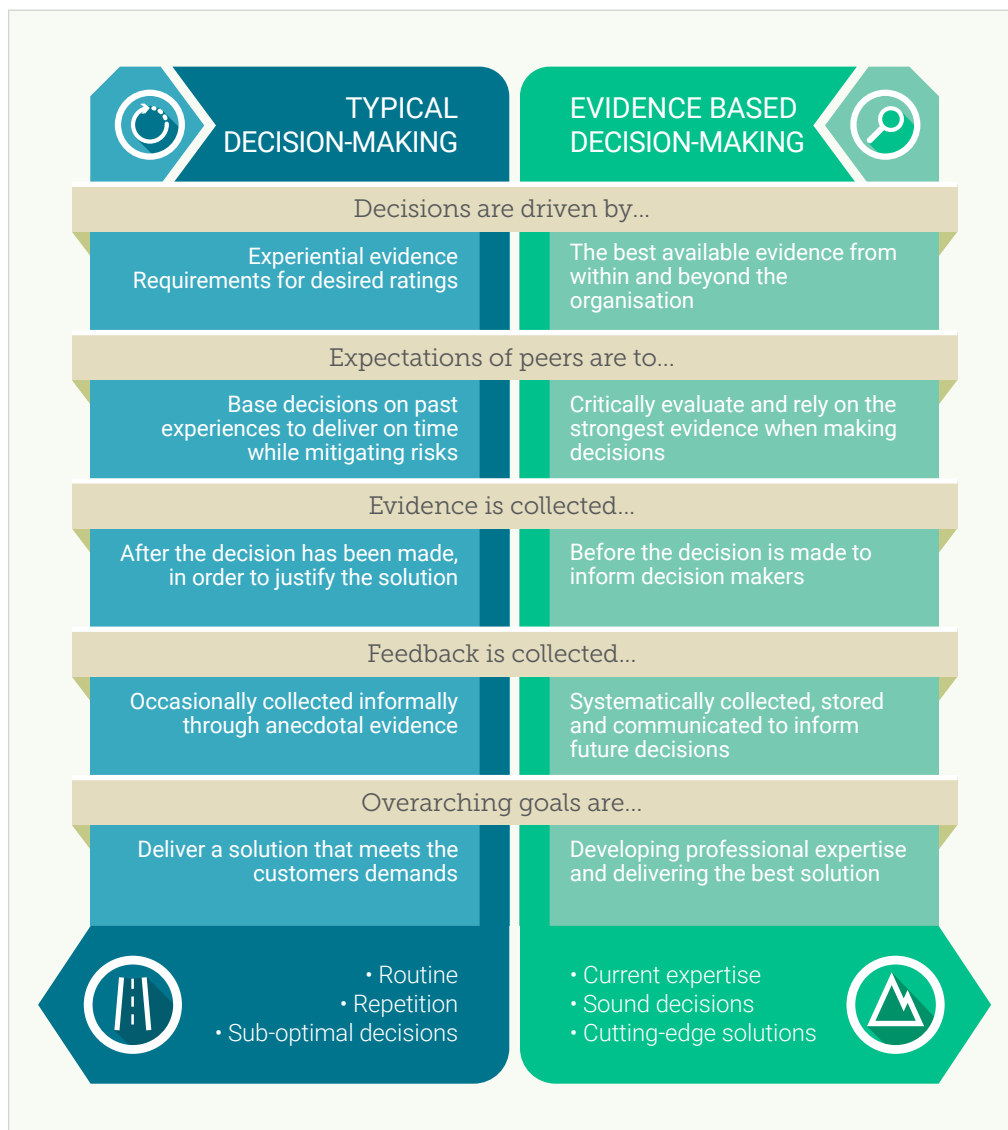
TYPICAL DECISION-MAKING

EVIDENCE BASED DECISION-MAKING

Decisions are driven by...

Experiential evidence
Requirements for desired ratings

The best available evidence from within and beyond the organisation

Expectations of peers are to...

Base decisions on past experiences to deliver on time while mitigating risks

Critically evaluate and rely on the strongest evidence when making decisions

Evidence is collected...

After the decision has been made, in order to justify the solution

Before the decision is made to inform decision makers

Feedback is collected...

Occasionally collected informally through anecdotal evidence

Systematically collected, stored and communicated to inform future decisions

Overarching goals are...

Deliver a solution that meets the customers demands

Developing professional expertise and delivering the best solution

• Routine
• Repetition
• Sub-optimal decisions

• Current expertise
• Sound decisions
• Cutting-edge solutions